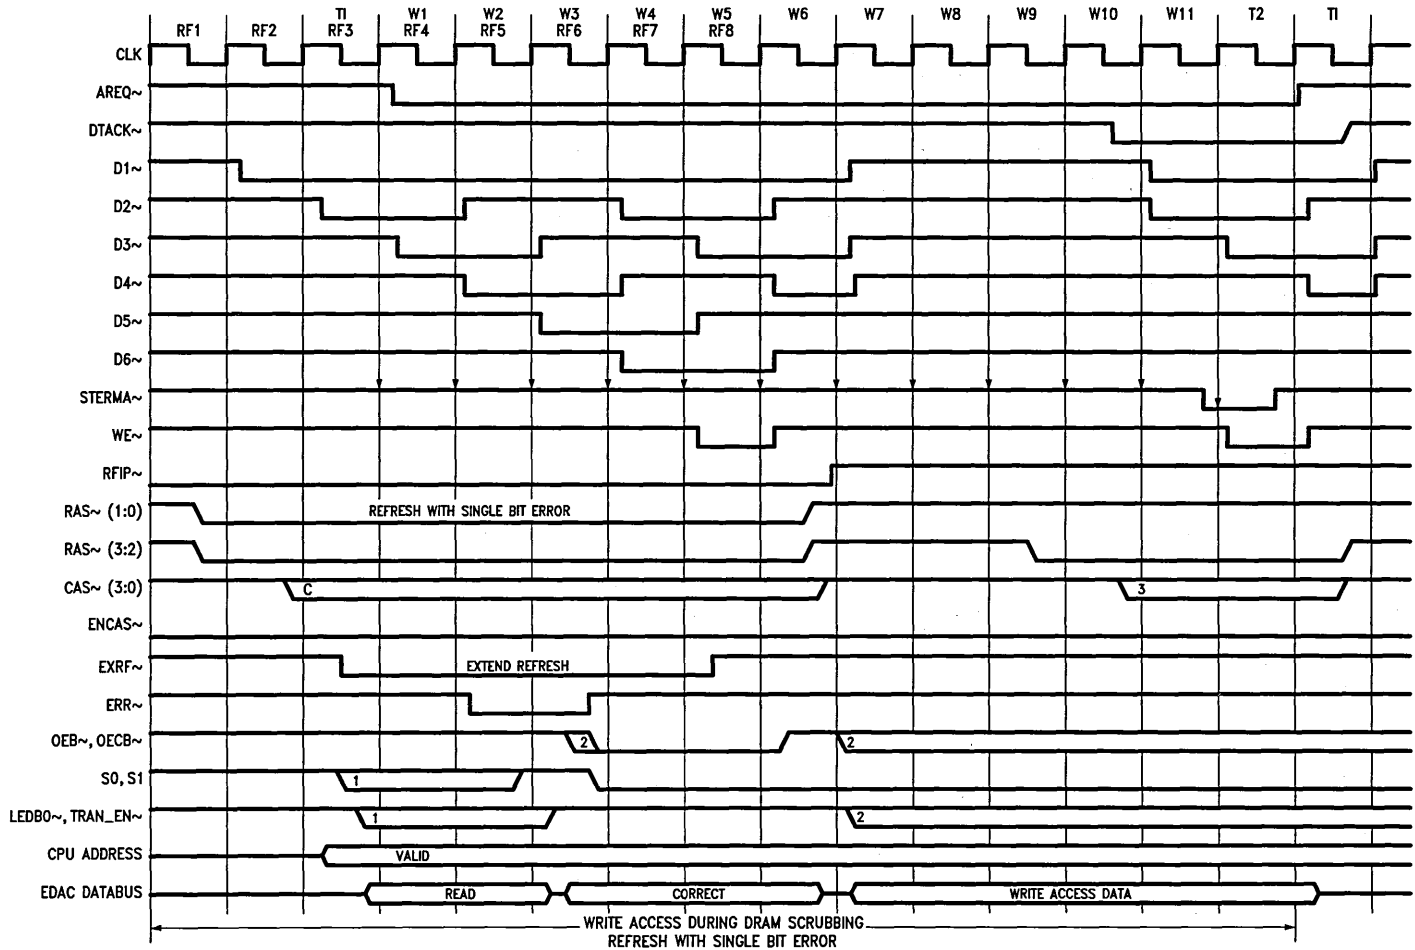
RF1 RF2 TI RF3 W1 RF4 W2 RF5 W3 RF6 W4 RF7 W5 RF8 W6 W7 W8 W9 W10 W11 T2 TI

CLK
AREQ~
DTACK~
D1~
D2~
D3~
D4~
D5~
D6~
STERMA~
WE~
RFIP~
RAS~ (1:0)
REFRESH WITH SINGLE BIT ERROR
RAS~ (3:2)
CAS~ (3:0)
C
3
ENCAS~
EXRF~
EXTEND REFRESH
ERR~
OEB~, OECB~
2
2
S0, S1
1
LEDBO~, TRAN_EN~
1
2
CPU ADDRESS
VALID
EDAC DATABUS
READ
CORRECT
WRITE ACCESS DATA

WRITE ACCESS DURING DRAM SCRUBBING
REFRESH WITH SINGLE BIT ERROR